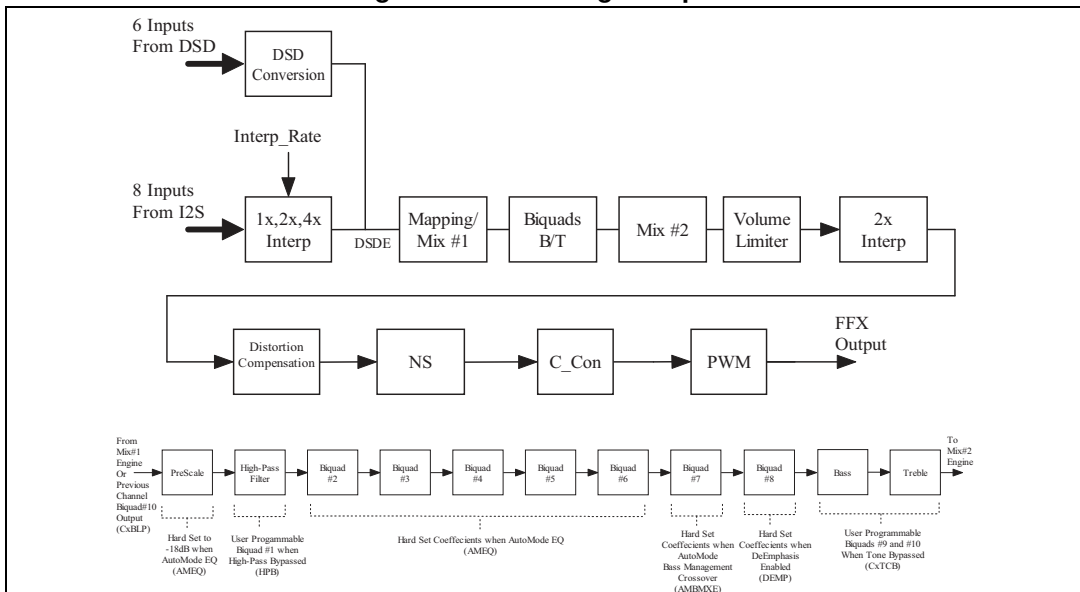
6 Inputs From DSD

DSD Conversion

Interp_Rate

8 Inputs From I2S

1x,2x,4x Interp

DSDE

Mapping/ Mix #1

Biquads B/T

Mix #2

Volume Limiter

2x Interp

Distortion Compensation

NS

C_Con

PWM

FFX Output

From Mix#1 Engine Or Previous Channel Biquad#10 Output (CxBLP)

PreScale

High-Pass Filter

Biquad #2

Biquad #3

Biquad #4

Biquad #5

Biquad #6

Biquad #7

Biquad #8

Bass

Treble

To Mix#2 Engine

Hard Set to -18dB when AutoMode EQ (AMEQ)

User Progammable Biquad #1 when High-Pass Bypassed (HPB)

Hard Set Coeffecients when AutoMode EQ (AMEQ)

Hard Set Coeffecients when AutoMode Bass Management Crossover (AMBMXE)

Hard Set Coeffecients when DeEmphasis Enabled (DEMP)

User Programmable Biquads #9 and #10 When Tone Bypassed (CxTCB)